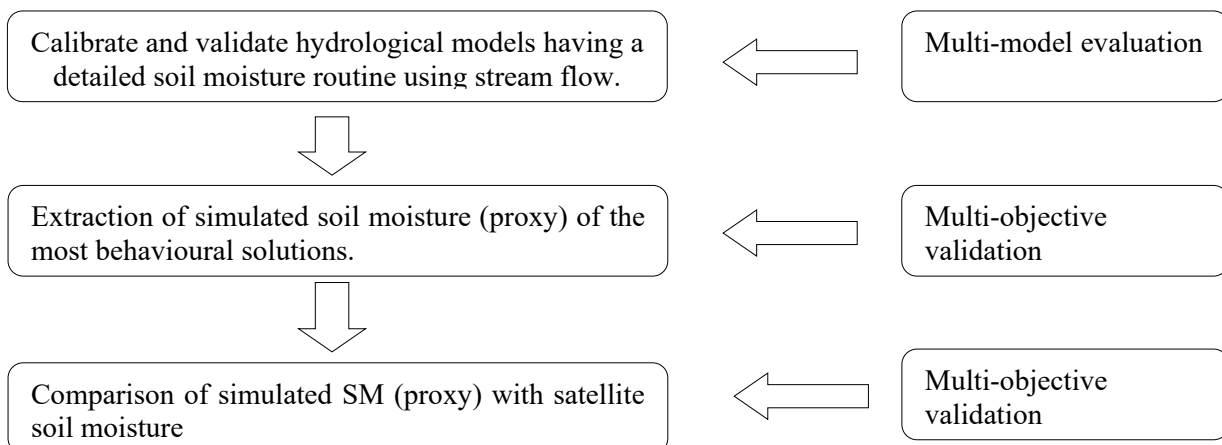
Calibrate and validate hydrological models having a detailed soil moisture routine using stream flow.

Multi-model evaluation

Extraction of simulated soil moisture (proxy) of the most behavioural solutions.

Multi-objective validation

Comparison of simulated SM (proxy) with satellite soil moisture

Multi-objective validation